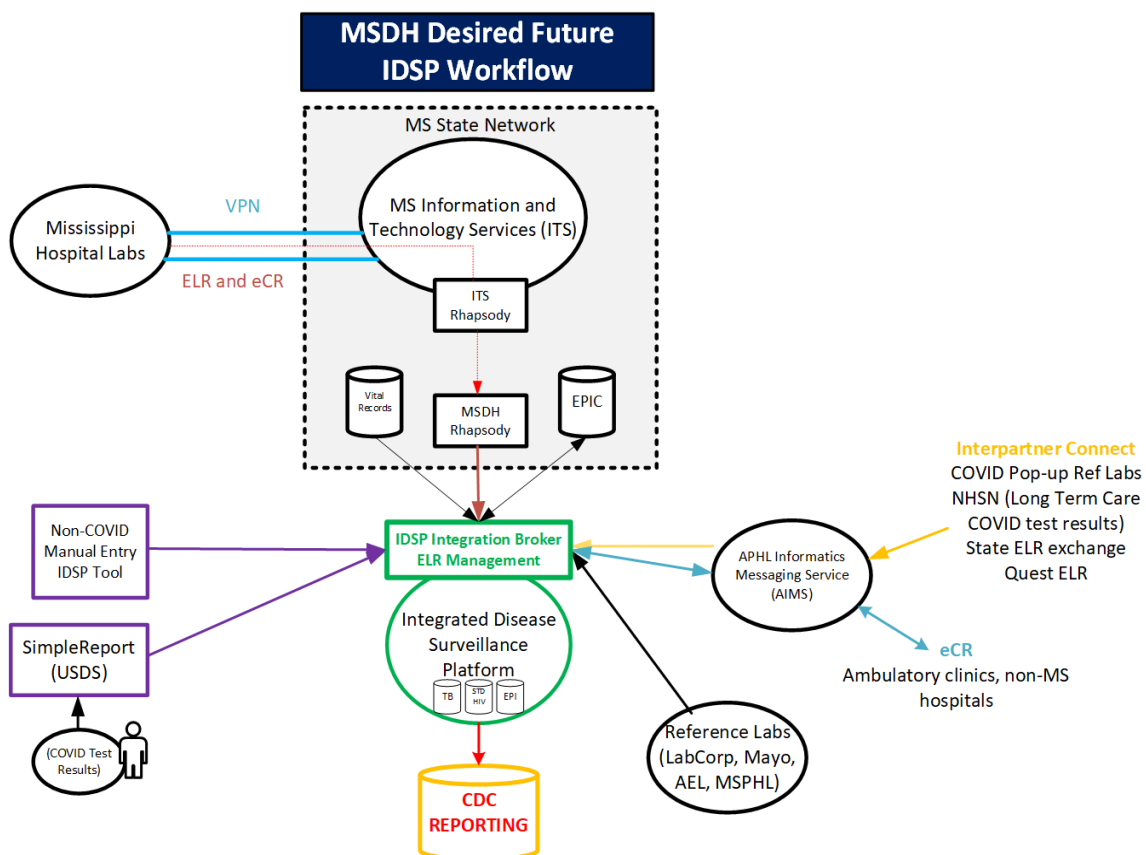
MSDH Desired Future
IDSP Workflow

MS State Network

Mississippi Hospital Labs

VPN

ELR and eCR

MS Information and Technology Services (ITS)

ITS Rhapsody

Vital Records

MSDH Rhapsody

EPIC

Interpartner Connect
COVID Pop-up Ref Labs
NHSN (Long Term Care COVID test results)
State ELR exchange
Quest ELR

Non-COVID Manual Entry IDSP Tool

IDSP Integration Broker
ELR Management

APHL Informatics Messaging Service (AIMS)

SimpleReport (USDS)

Integrated Disease Surveillance Platform

TB

STD HIV

EPI

eCR
Ambulatory clinics, non-MS hospitals

(COVID Test Results)

Reference Labs (LabCorp, Mayo, AEL, MSPHL)

CDC REPORTING